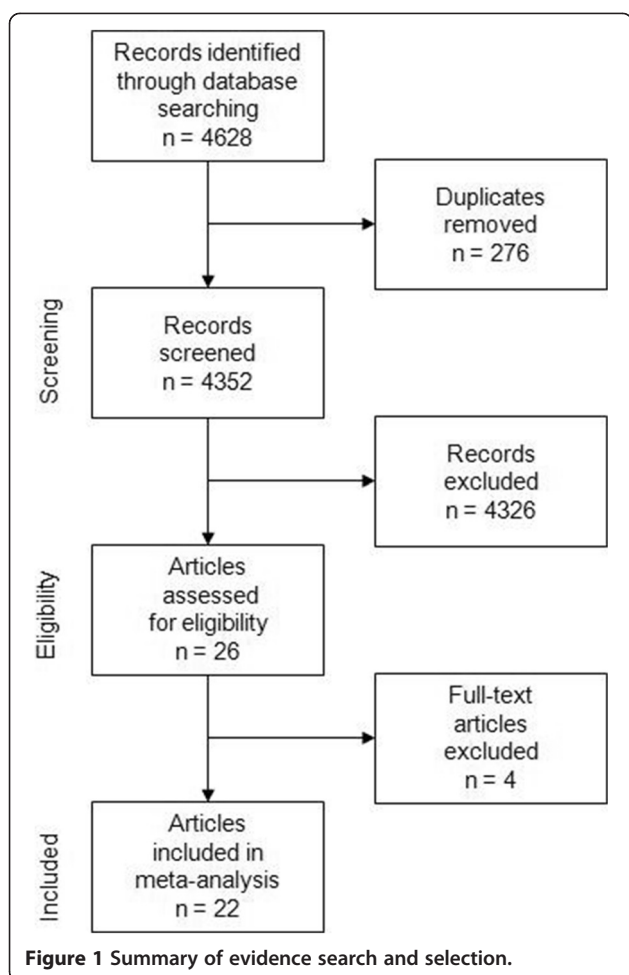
Records identified through database searching
n = 4628

Duplicates removed
n = 276

Screening

Records screened
n = 4352

Records excluded
n = 4326

Eligibility

Articles assessed for eligibility
n = 26

Full-text articles excluded
n = 4

Included

Articles included in meta-analysis
n = 22

**Figure 1 Summary of evidence search and selection.**